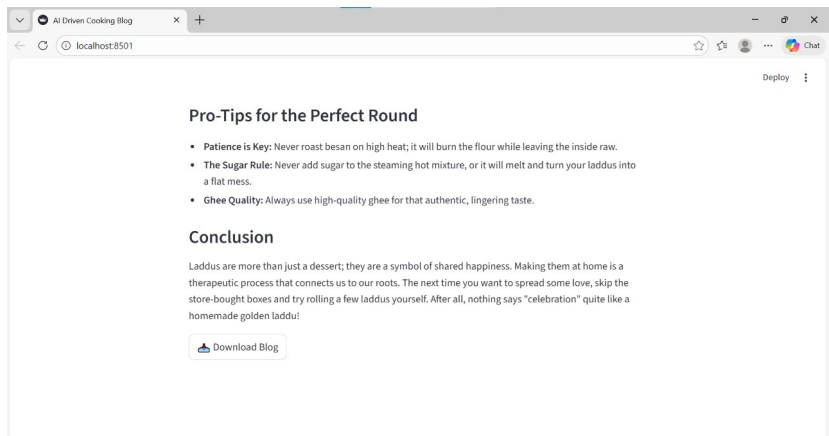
AI Driven Cooking Blog
localhost:8501
Chat
Deploy

Pro-Tips for the Perfect Round

- **Patience is Key:** Never roast besan on high heat; it will burn the flour while leaving the inside raw.
- **The Sugar Rule:** Never add sugar to the steaming hot mixture, or it will melt and turn your laddus into a flat mess.
- **Ghee Quality:** Always use high-quality ghee for that authentic, lingering taste.

Conclusion

Laddus are more than just a dessert; they are a symbol of shared happiness. Making them at home is a therapeutic process that connects us to our roots. The next time you want to spread some love, skip the store-bought boxes and try rolling a few laddus yourself. After all, nothing says "celebration" quite like a homemade golden laddu!

Download Blog